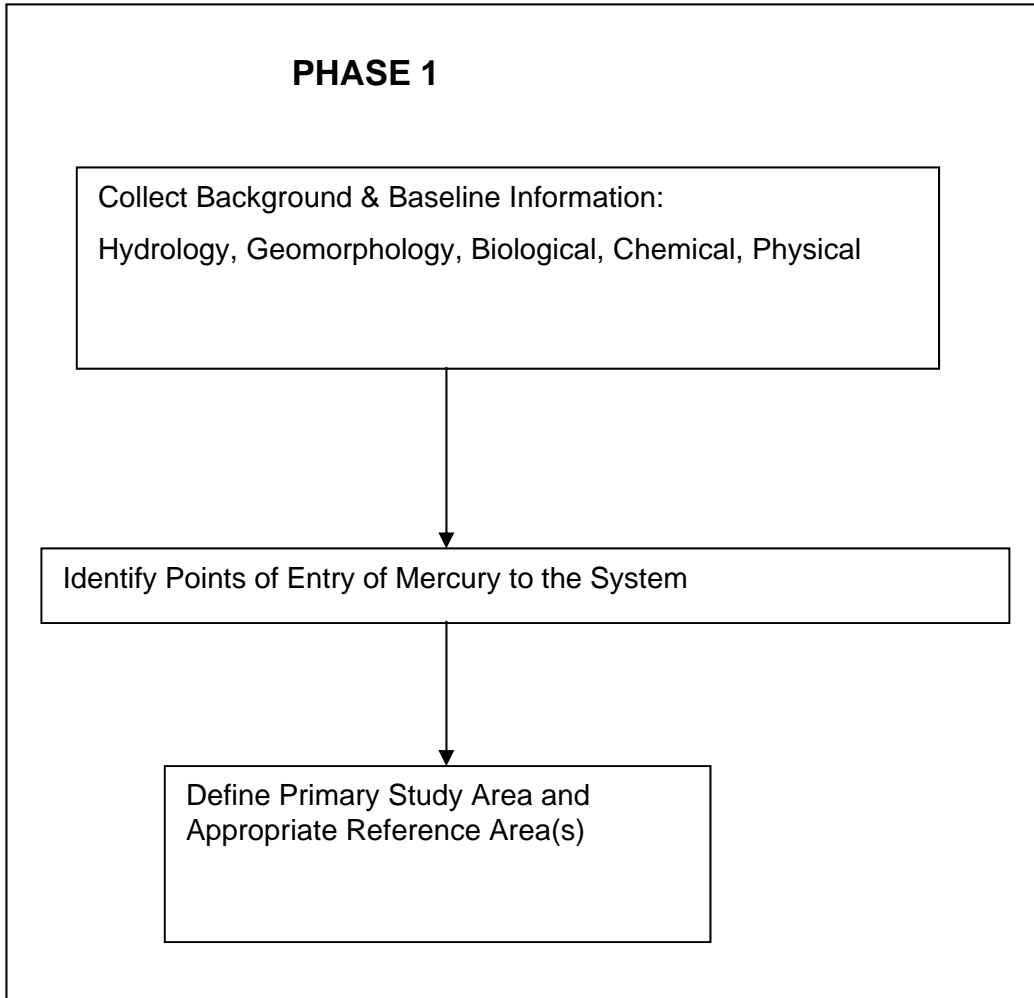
PHASE 1

Collect Background & Baseline Information:

Hydrology, Geomorphology, Biological, Chemical, Physical

Identify Points of Entry of Mercury to the System

Define Primary Study Area and Appropriate Reference Area(s)